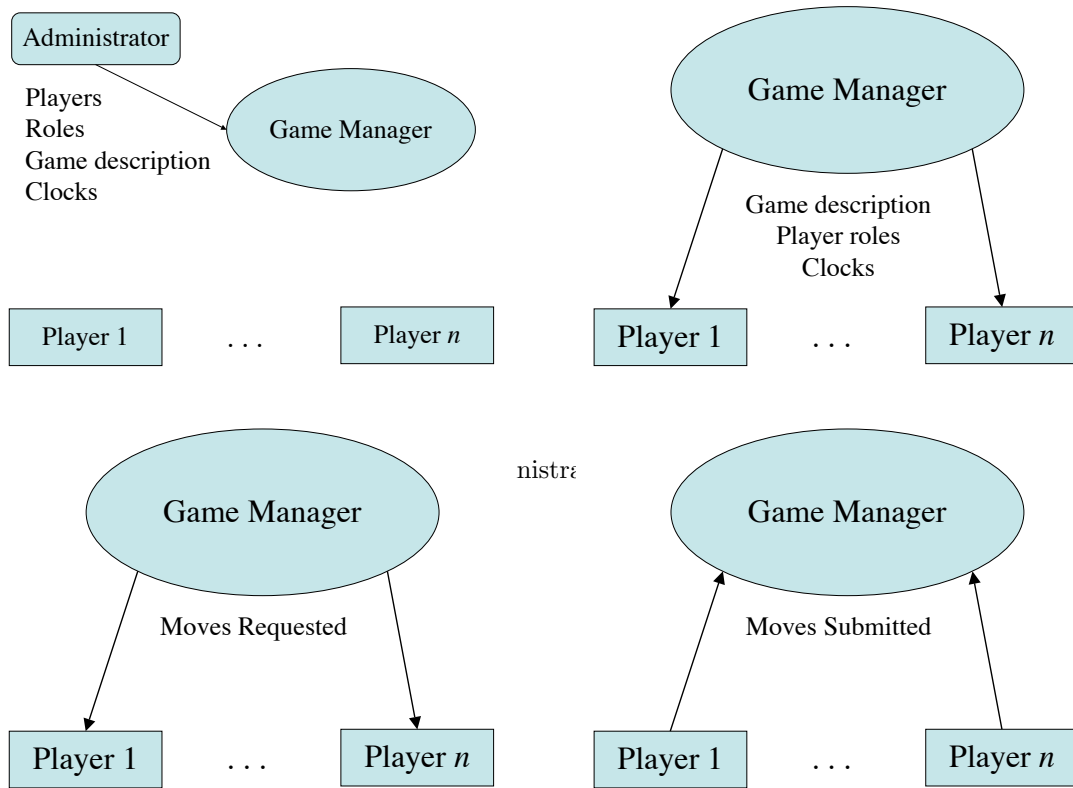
Administrator

Players
Roles
Game description
Clocks

Game Manager

Player 1 . . . Player *n*

Game Manager

Game description
Player roles
Clocks

Player 1 . . . Player *n*

nistra

Game Manager

Moves Requested

Player 1 . . . Player *n*

Game Manager

Moves Submitted

Player 1 . . . Player *n*